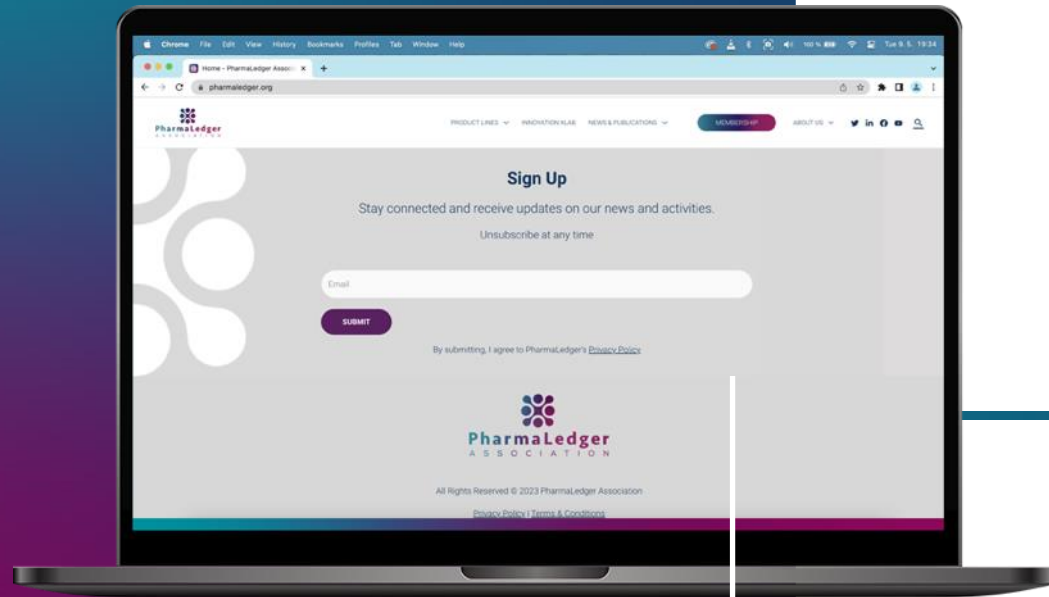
Chrome File Edit View History Bookmarks Profiles Tab Window Help

100 % Tue 9. 5. 19:34

Home - PharmaLedger Associ ×

pharmaledger.org

PharmaLedger ASSOCIATION

PRODUCT LINES INNOVATION KLAB NEWS & PUBLICATIONS MEMBERSHIP ABOUT US

Sign Up

Stay connected and receive updates on our news and activities.

Unsubscribe at any time

Email

SUBMIT

By submitting, I agree to PharmaLedger's Privacy Policy

PharmaLedger ASSOCIATION

All Rights Reserved © 2023 PharmaLedger Association

Privacy Policy | Terms & Conditions